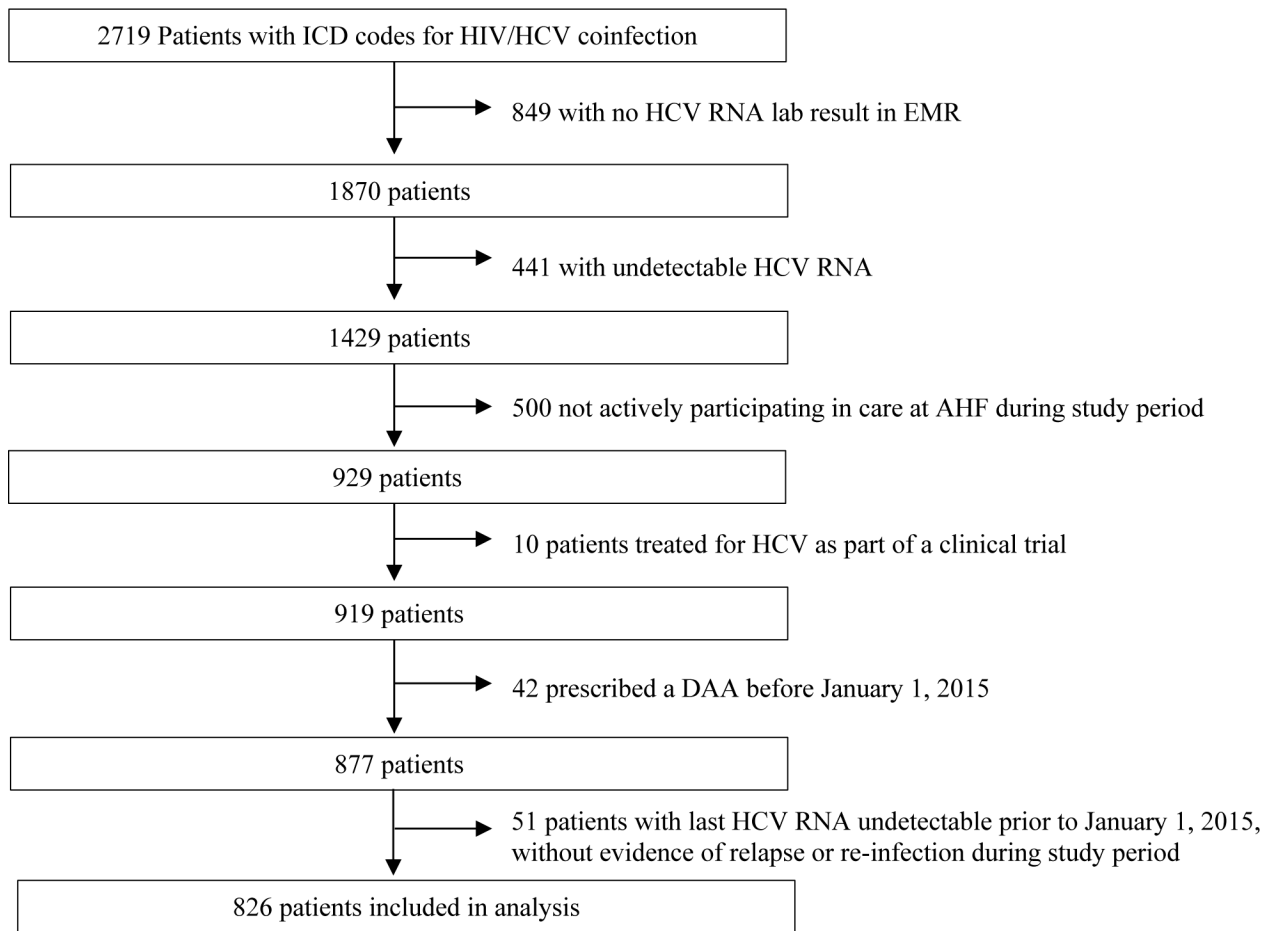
2719 Patients with ICD codes for HIV/HCV coinfection

849 with no HCV RNA lab result in EMR

1870 patients

441 with undetectable HCV RNA

1429 patients

500 not actively participating in care at AHF during study period

929 patients

10 patients treated for HCV as part of a clinical trial

919 patients

42 prescribed a DAA before January 1, 2015

877 patients

51 patients with last HCV RNA undetectable prior to January 1, 2015, without evidence of relapse or re-infection during study period

826 patients included in analysis